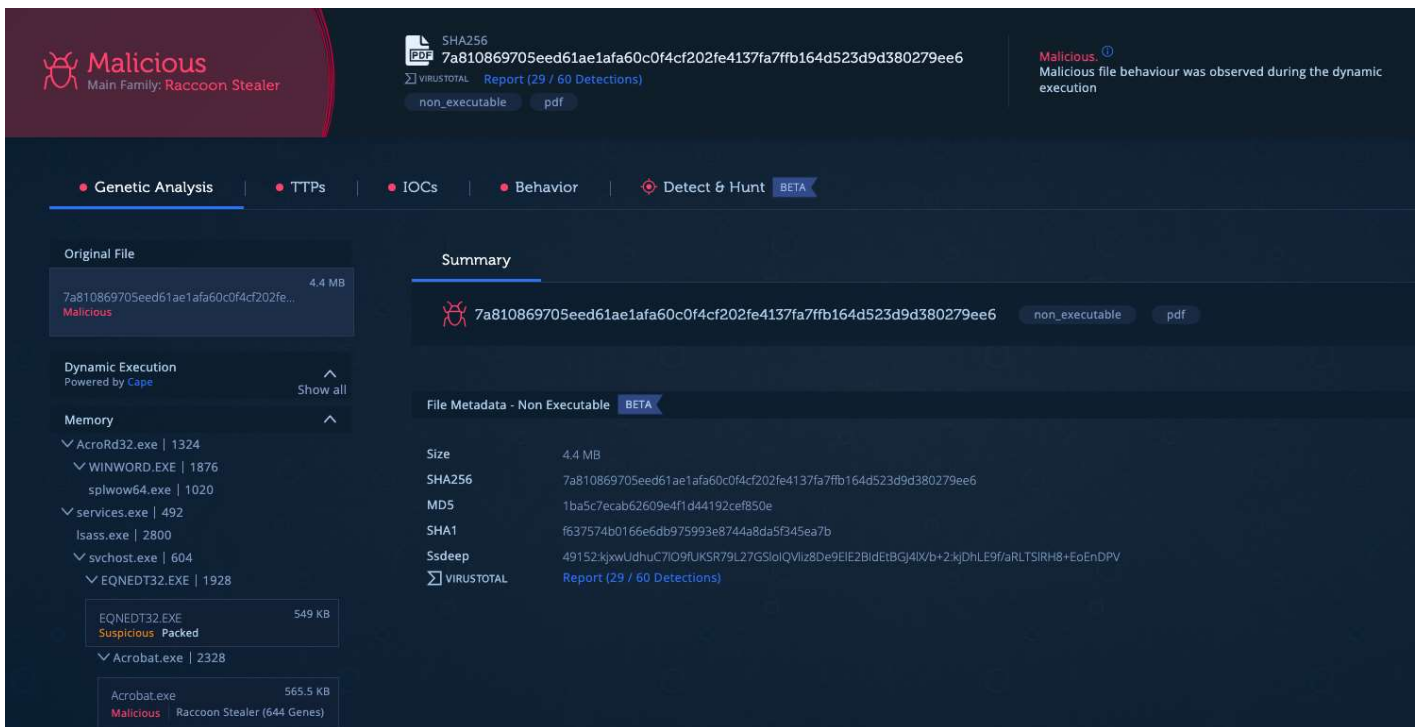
Malicious
Main Family: Raccoon Stealer

PDF
SHA256
7a810869705eed61ae1afa60c0f4cf202fe4137fa7ffb164d523d9d380279ee6
VIRUSTOTAL Report (29 / 60 Detections)
non_executable pdf

Malicious. ⓘ
Malicious file behaviour was observed during the dynamic execution

• Genetic Analysis | • TTPs | • IOCs | • Behavior | Detect & Hunt BETA

Original File
4.4 MB
7a810869705eed61ae1afa60c0f4cf202fe...
Malicious

Dynamic Execution
Powered by Cape
Show all

Memory
AcroRd32.exe | 1324
WINWORD.EXE | 1876
splwow64.exe | 1020
services.exe | 492
lsass.exe | 2800
svchost.exe | 604
EQNEDT32.EXE | 1928

EQNEDT32.EXE 549 KB
Suspicious Packed

Acrobat.exe | 2328

Acrobat.exe 565.5 KB
Malicious | Raccoon Stealer (644 Genes)

Summary

7a810869705eed61ae1afa60c0f4cf202fe4137fa7ffb164d523d9d380279ee6 non_executable pdf

File Metadata - Non Executable BETA

| | |
|---|---|
| Size | 4.4 MB |
| SHA256 | 7a810869705eed61ae1afa60c0f4cf202fe4137fa7ffb164d523d9d380279ee6 |
| MD5 | 1ba5c7ecab62609e4f1d44192cef850e |
| SHA1 | f637574b0166e6db975993e8744a8da5f345ea7b |
| Ssdeep | 49152:kjxwUdhuC7lO9fUKSR79L27GSloIQVliz8De9ElE2BldEtBGJ4lX/b+2:kjDhLE9f/aRLTSlRH8+EoEnDPV |
| VIRUSTOTAL | Report (29 / 60 Detections) |